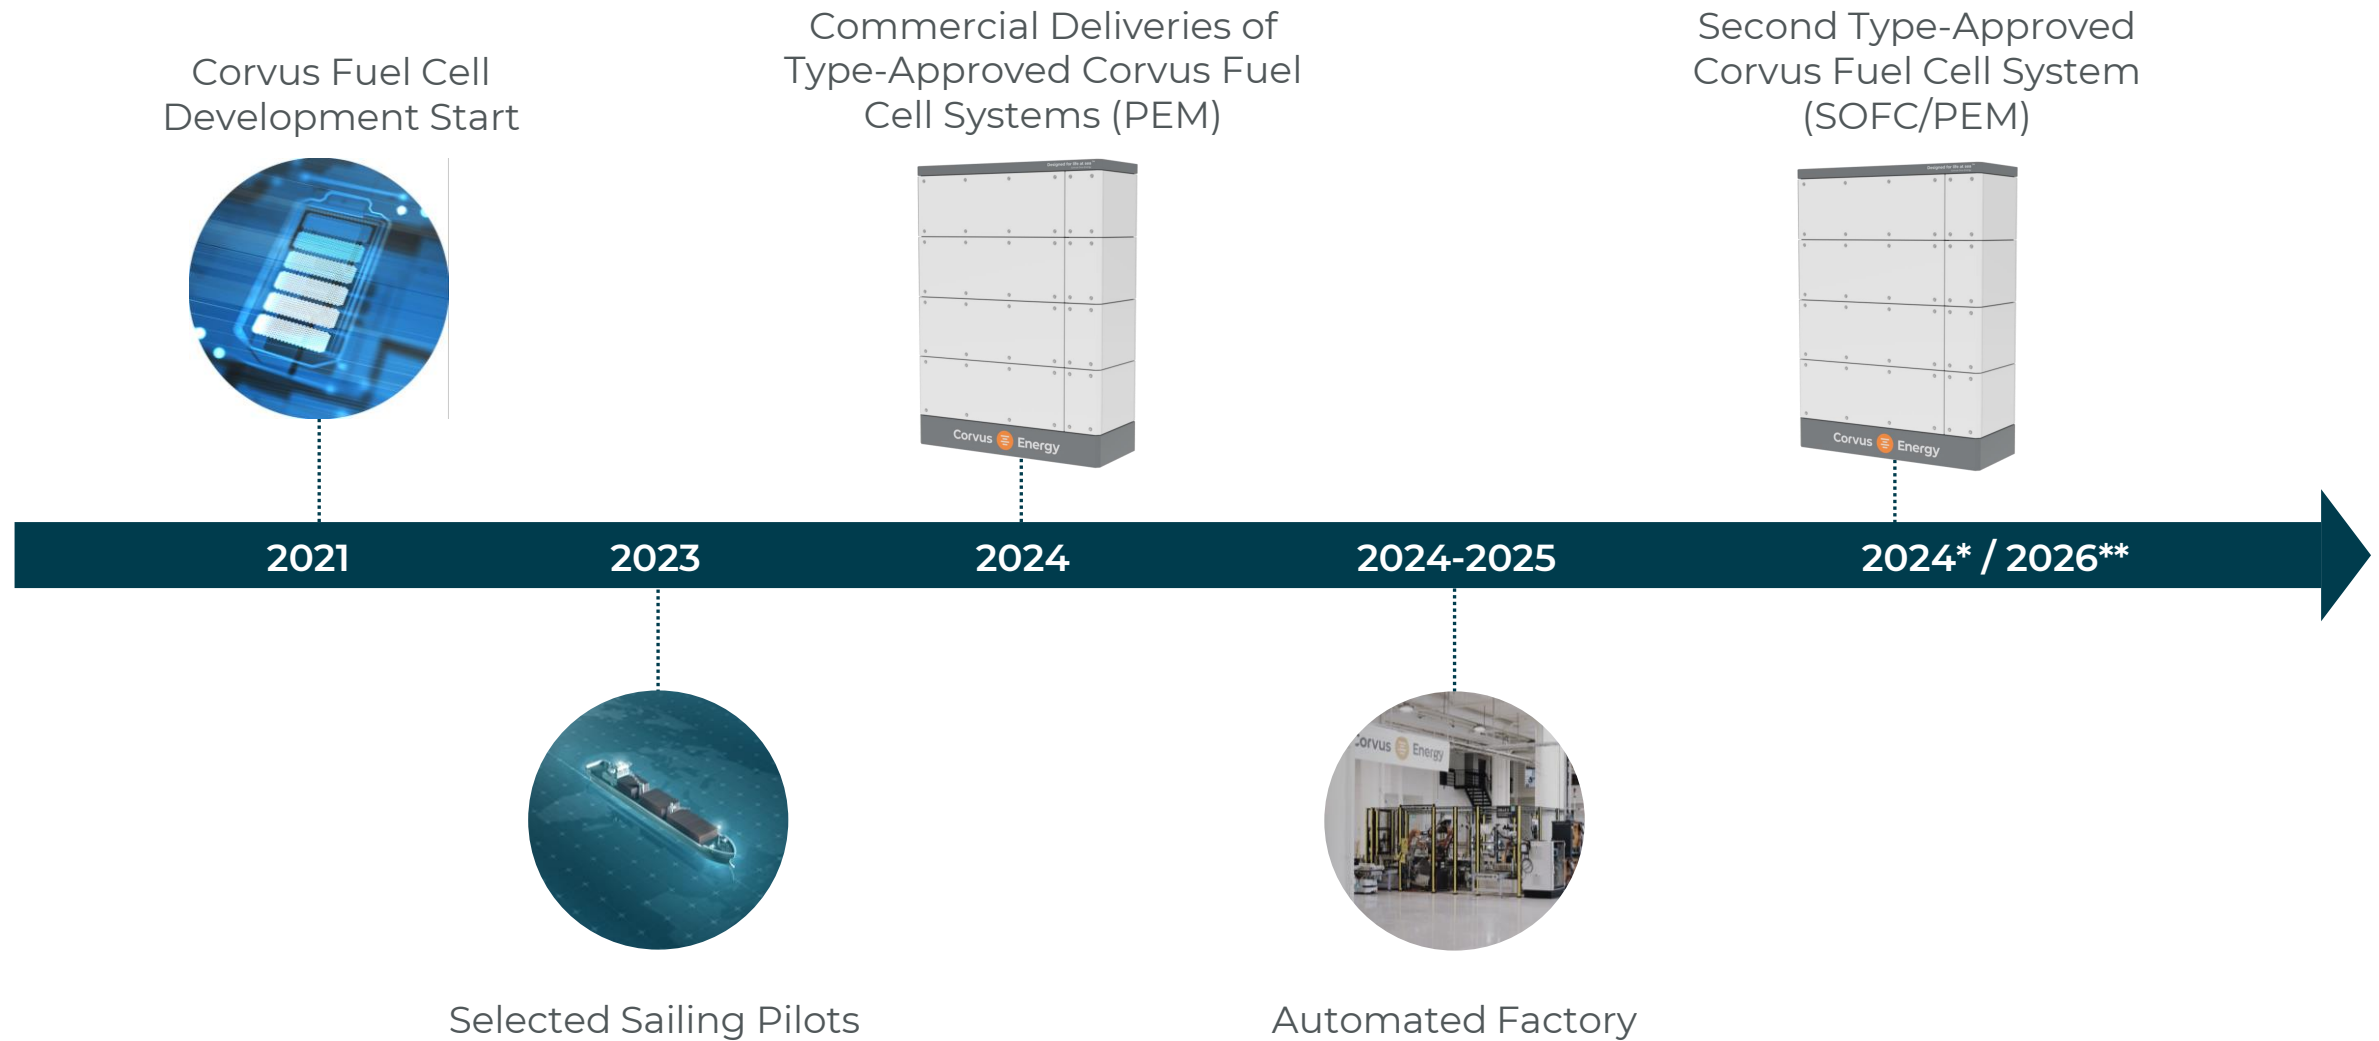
Corvus Fuel Cell Development Start

Commercial Deliveries of Type-Approved Corvus Fuel Cell Systems (PEM)

Second Type-Approved Corvus Fuel Cell System (SOFC/PEM)

Corvus Energy

Corvus Energy

2021

2023

2024

2024-2025

2024* / 2026**

Corvus Energy

Selected Sailing Pilots

Automated Factory